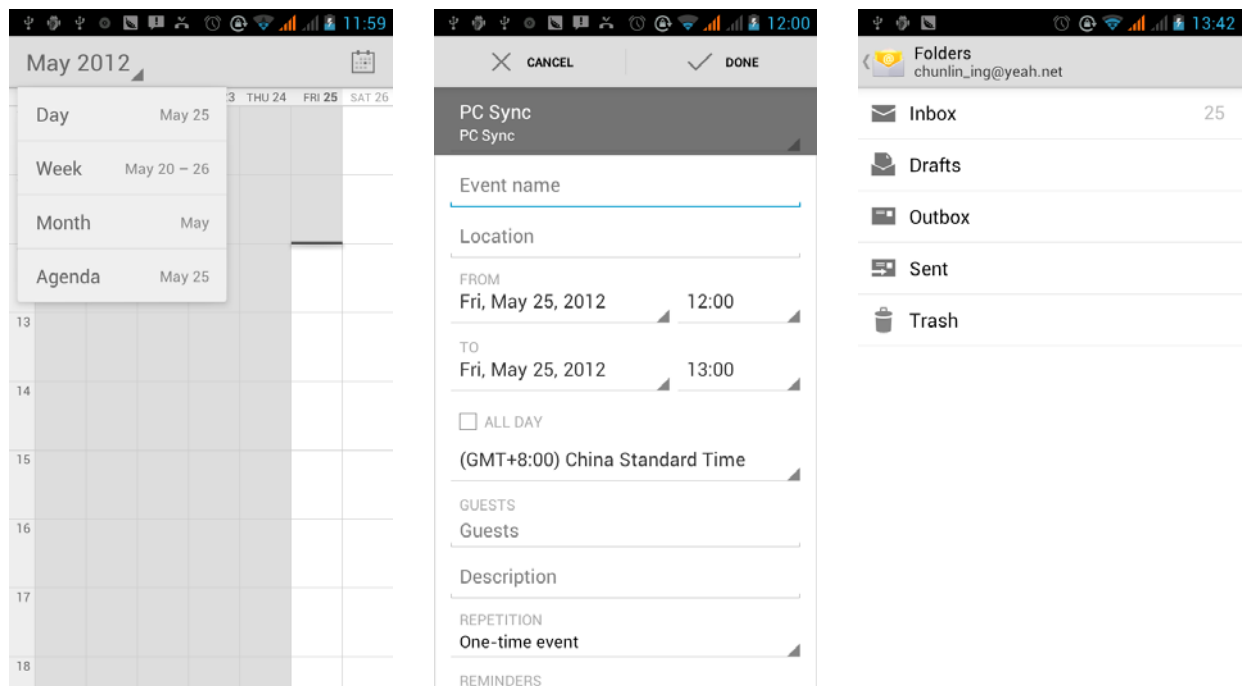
11:59

May 2012

3 THU 24 FRI 25 SAT 26

Day May 25

Week May 20 – 26

Month May

Agenda May 25

13

14

15

16

17

18

12:00

CANCEL DONE

PC Sync
PC Sync

Event name

Location

FROM
Fri, May 25, 2012 12:00

TO
Fri, May 25, 2012 13:00

ALL DAY

(GMT+8:00) China Standard Time

GUESTS
Guests

Description

REPETITION
One-time event

REMINDERS

13:42

Folders
chunlin_ing@yeah.net

Inbox 25

Drafts

Outbox

Sent

Trash